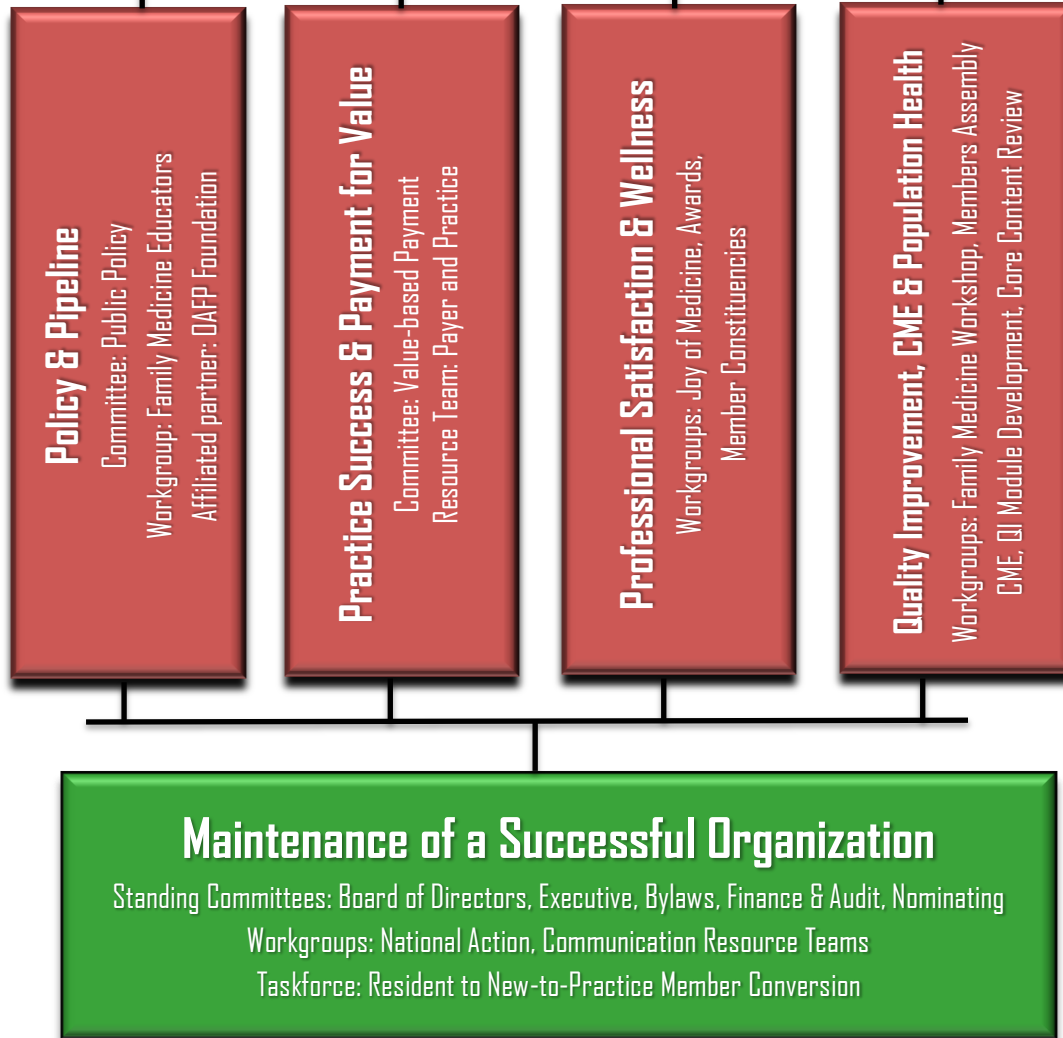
Policy & Pipeline
Committee: Public Policy
Workgroup: Family Medicine Educators
Affiliated partner: OAFP Foundation

Practice Success & Payment for Value
Committee: Value-based Payment
Resource Team: Payer and Practice

Professional Satisfaction & Wellness
Workgroups: Joy of Medicine, Awards, Member Constituencies

Quality Improvement, CME & Population Health
Workgroups: Family Medicine Workshop, Members Assembly CME, QI Module Development, Core Content Review

Maintenance of a Successful Organization
Standing Committees: Board of Directors, Executive, Bylaws, Finance & Audit, Nominating
Workgroups: National Action, Communication Resource Teams
Taskforce: Resident to New-to-Practice Member Conversion